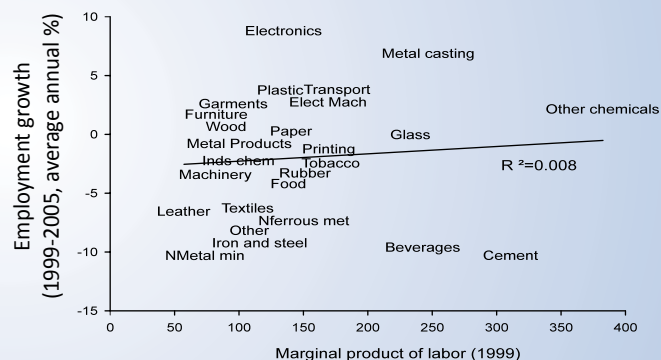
Employment growth (1999-2005, average annual %)

10
5
0
-5
-10
-15

Electronics
Metal casting
PlasticTransport
Garments
Elect Mach
Furniture
Other chemicals
Wood
Paper
Glass
Metal Products
Printing
Inds chem
Tobacco
R ²=0.008
Machinery
Rubber
Food
Leather
Textiles
Nferrous met
Other
Iron and steel
Beverages
NMetal min
Cement

0
50
100
150
200
250
300
350
400

Marginal product of labor (1999)